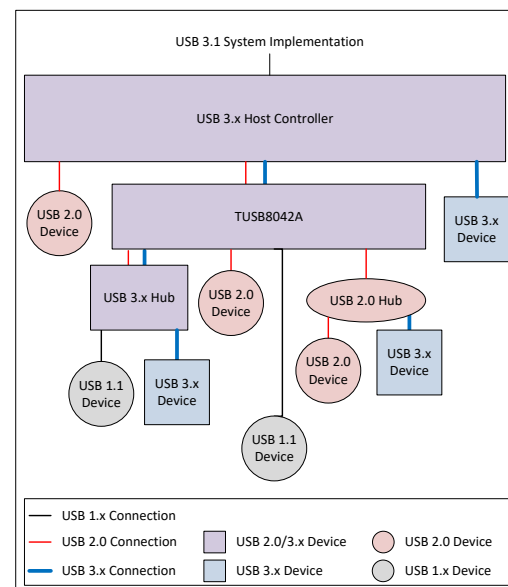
USB 3.1 System Implementation

USB 3.x Host Controller

USB 2.0 Device

TUSB8042A

USB 3.x Device

USB 3.x Hub

USB 2.0 Device

USB 2.0 Hub

USB 2.0 Device

USB 3.x Device

USB 1.1 Device

USB 3.x Device

USB 1.1 Device

USB 1.x Connection
USB 2.0 Connection
USB 3.x Connection
USB 2.0/3.x Device
USB 3.x Device
USB 2.0 Device
USB 1.x Device